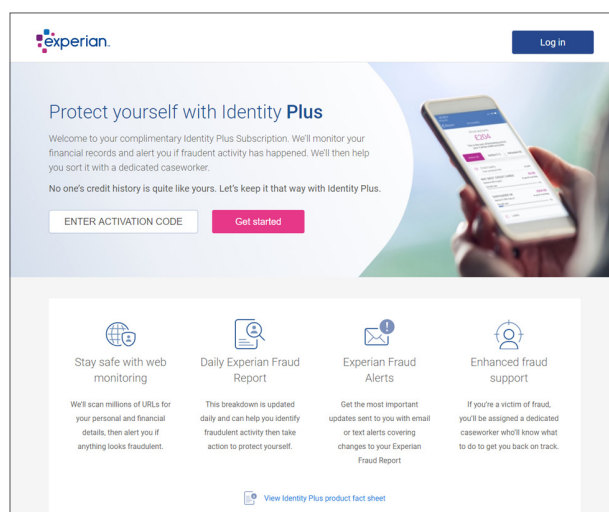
experian.

Log in

Protect yourself with Identity Plus

Welcome to your complimentary Identity Plus Subscription. We'll monitor your financial records and alert you if fraudent activity has happened. We'll then help you sort it with a dedicated caseworker.

No one's credit history is quite like yours. Let's keep it that way with Identity Plus.

ENTER ACTIVATION CODE

Get started

Stay safe with web monitoring

We'll scan millions of URLs for your personal and financial details, then alert you if anything looks fraudulent.

Daily Experian Fraud Report

This breakdown is updated daily and can help you identify fraudulent activity then take action to protect yourself.

Experian Fraud Alerts

Get the most important updates sent to you with email or text alerts covering changes to your Experian Fraud Report

Enhanced fraud support

If you're a victim of fraud, you'll be assigned a dedicated caseworker who'll know what to do to get you back on track.

View Identity Plus product fact sheet